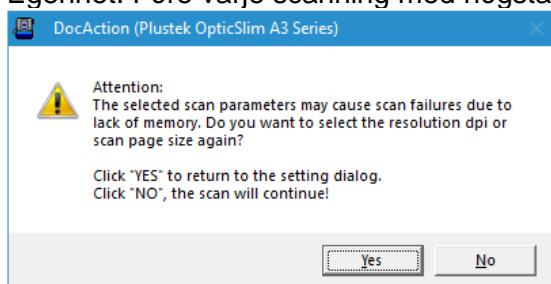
Egenhet: Före varje scanning med högsta

DocAction (Plustek OpticSlim A3 Series)

Attention:
The selected scan parameters may cause scan failures due to lack of memory. Do you want to select the resolution dpi or scan page size again?

Click "YES" to return to the setting dialog.
Click "NO", the scan will continue!

Yes

No